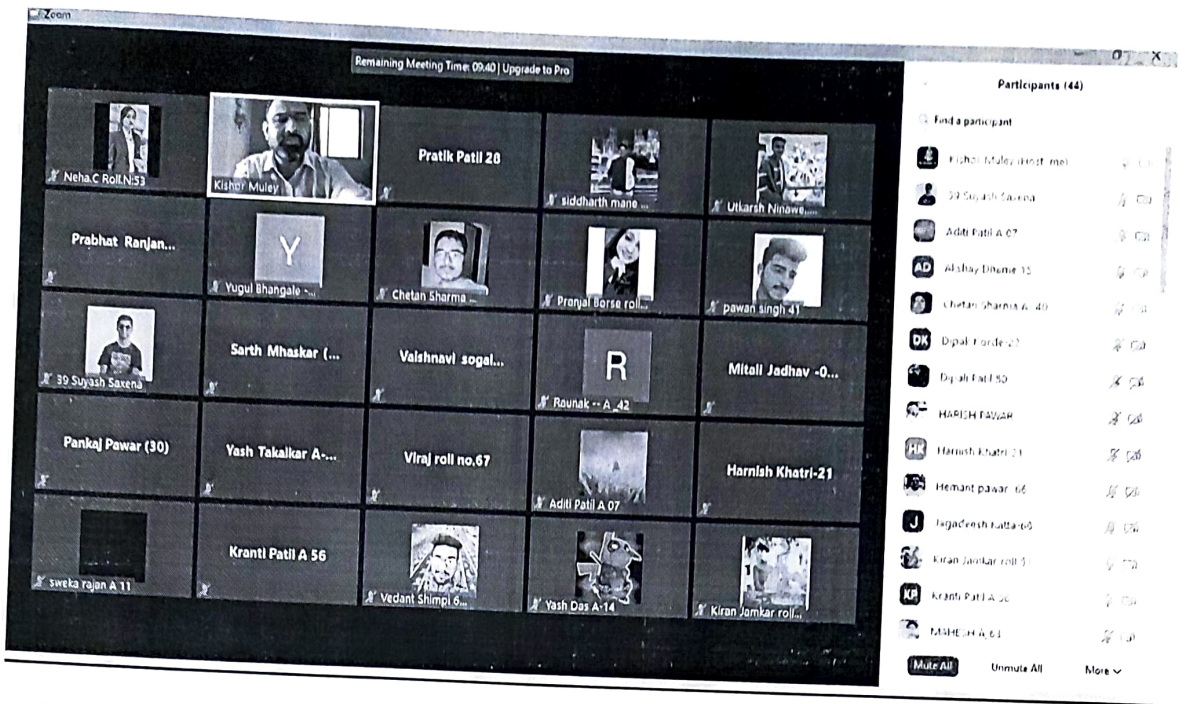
Zoom

Remaining Meeting Time: 09:40 | Upgrade to Pro

Neha.C Roll.N.53
Kishor Muley
Pratik Patil 28
siddharth mane ...
Utkarsh Ninawe,...

Prabhat Ranjan...
Y
Yugul Bhangale -...
Chetan Sharma ...
Pranjal Borse roll...
pawan singh 41

39 Suyash Saxena
Sarth Mhaskar (...
Vaishnavi sogal...
R
Raunak -- A_42
Mitali Jadhav -0...

Pankaj Pawar (30)
Yash Takalkar A-...
Viraj roll no.67
Aditi Patil A 07
Harnish Khatri-21

sweka rajan A 11
Kranti Patil A 56
Vedant Shimpi 6...
Yash Das A-14
Kiran Jamkar roll...

Participants (44)

Find a participant

Kishor Muley (Host, me)
39 Suyash Saxena
Aditi Patil A 07
AD Akshay Dhame 15
Chetan Sharma A 40
DK Dipali Korde 22
Dipali Patil 50
HARISH PAWAR
HK Harnish Khatri 21
Hemant pawar 66
J Jagadeesh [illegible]
Kiran Jamkar roll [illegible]
KP Kranti Patil A 56
MAHESH A 61

Mute All
Unmute All
More